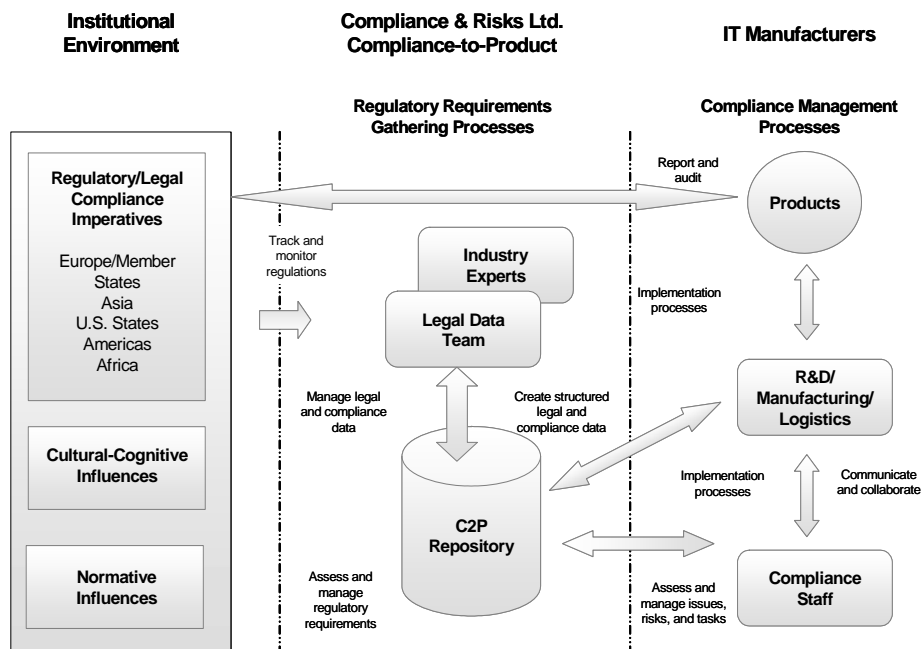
Institutional Environment

Compliance & Risks Ltd. Compliance-to-Product

IT Manufacturers

Regulatory Requirements Gathering Processes

Compliance Management Processes

Regulatory/Legal Compliance Imperatives

Europe/Member States
Asia
U.S. States
Americas
Africa

Cultural-Cognitive Influences

Normative Influences

Report and audit

Products

Track and monitor regulations

Industry Experts

Legal Data Team

Implementation processes

Manage legal and compliance data

Create structured legal and compliance data

R&D/ Manufacturing/ Logistics

Implementation processes

Communicate and collaborate

C2P Repository

Assess and manage regulatory requirements

Assess and manage issues, risks, and tasks

Compliance Staff